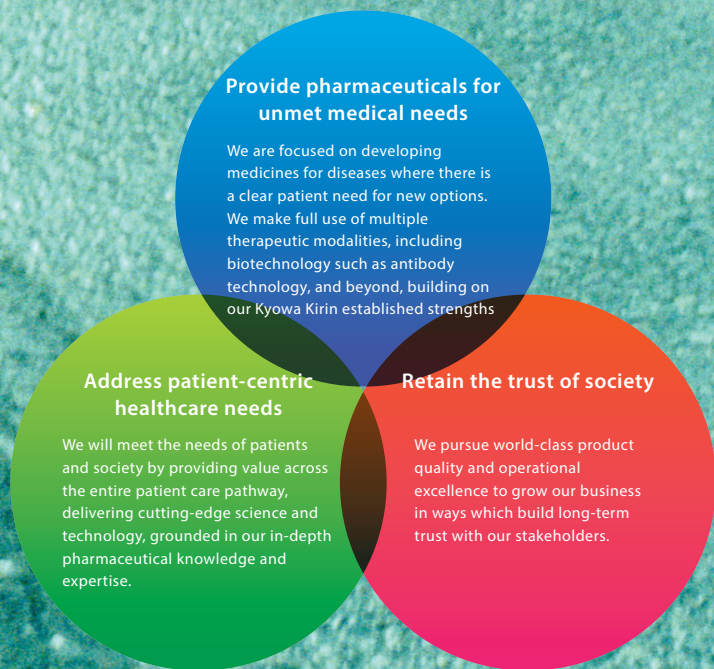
Provide pharmaceuticals for unmet medical needs

We are focused on developing medicines for diseases where there is a clear patient need for new options. We make full use of multiple therapeutic modalities, including biotechnology such as antibody technology, and beyond, building on our Kyowa Kirin established strengths

Address patient-centric healthcare needs

We will meet the needs of patients and society by providing value across the entire patient care pathway, delivering cutting-edge science and technology, grounded in our in-depth pharmaceutical knowledge and expertise.

Retain the trust of society

We pursue world-class product quality and operational excellence to grow our business in ways which build long-term trust with our stakeholders.